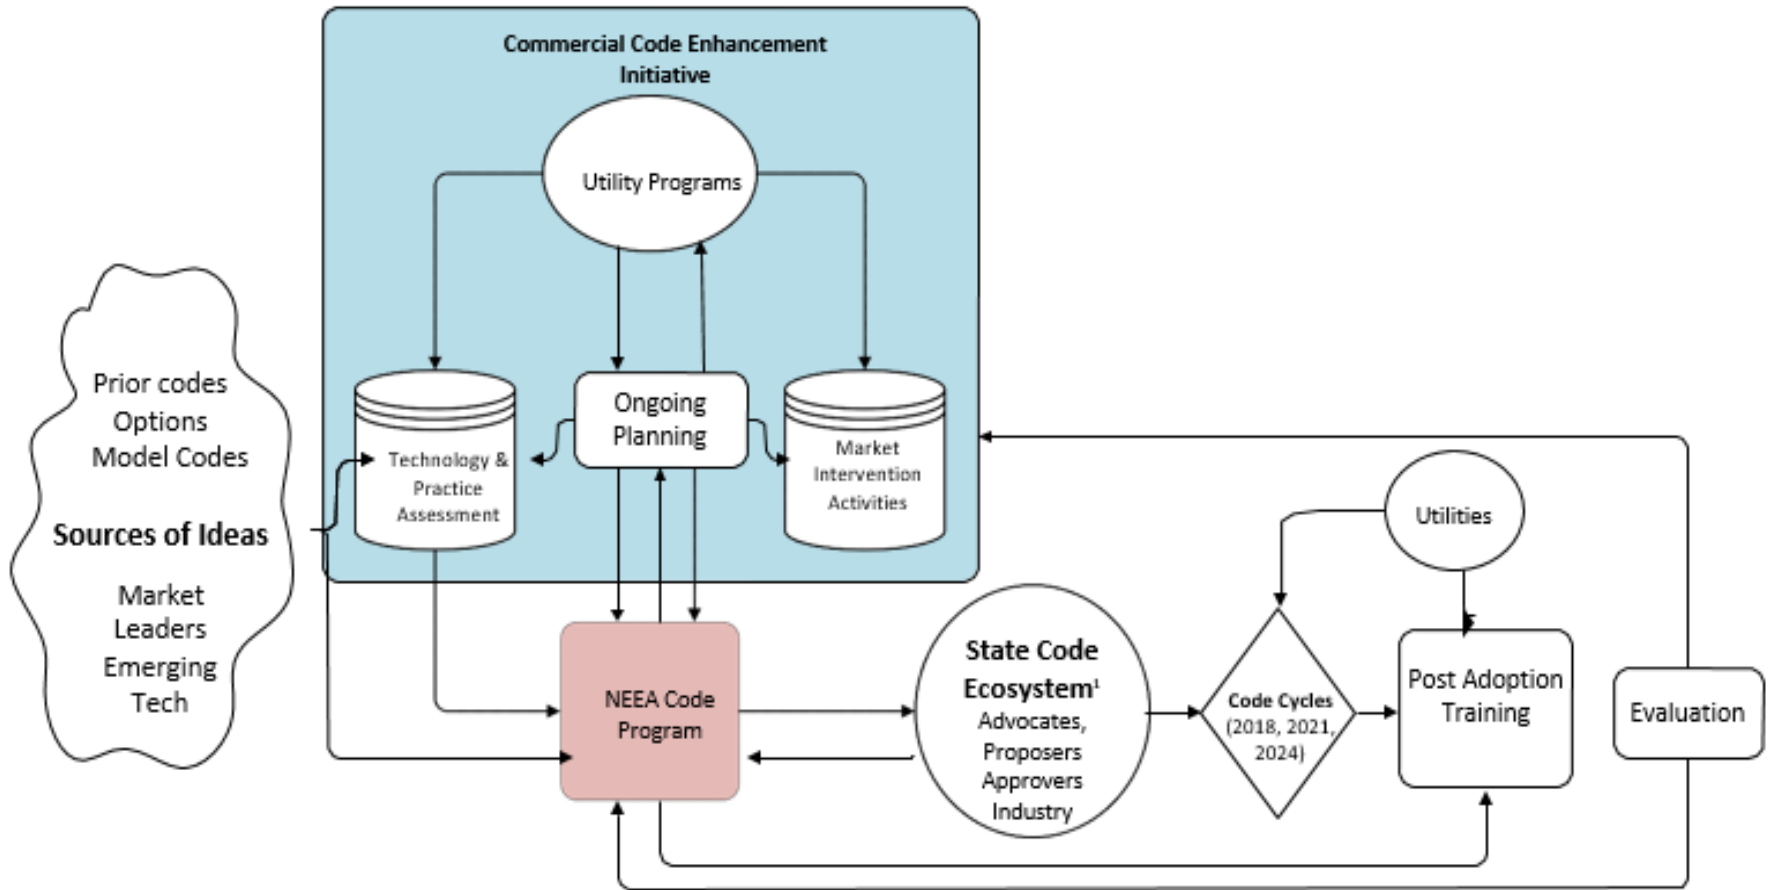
Commercial Code Enhancement Initiative

Utility Programs

Technology & Practice Assessment

Ongoing Planning

Market Intervention Activities

Prior codes
Options
Model Codes

Sources of Ideas

Market Leaders
Emerging Tech

NEEA Code Program

State Code Ecosystem$^1$
Advocates, Proposers Approvers Industry

Code Cycles (2018, 2021, 2024)

Utilities

Post Adoption Training

Evaluation